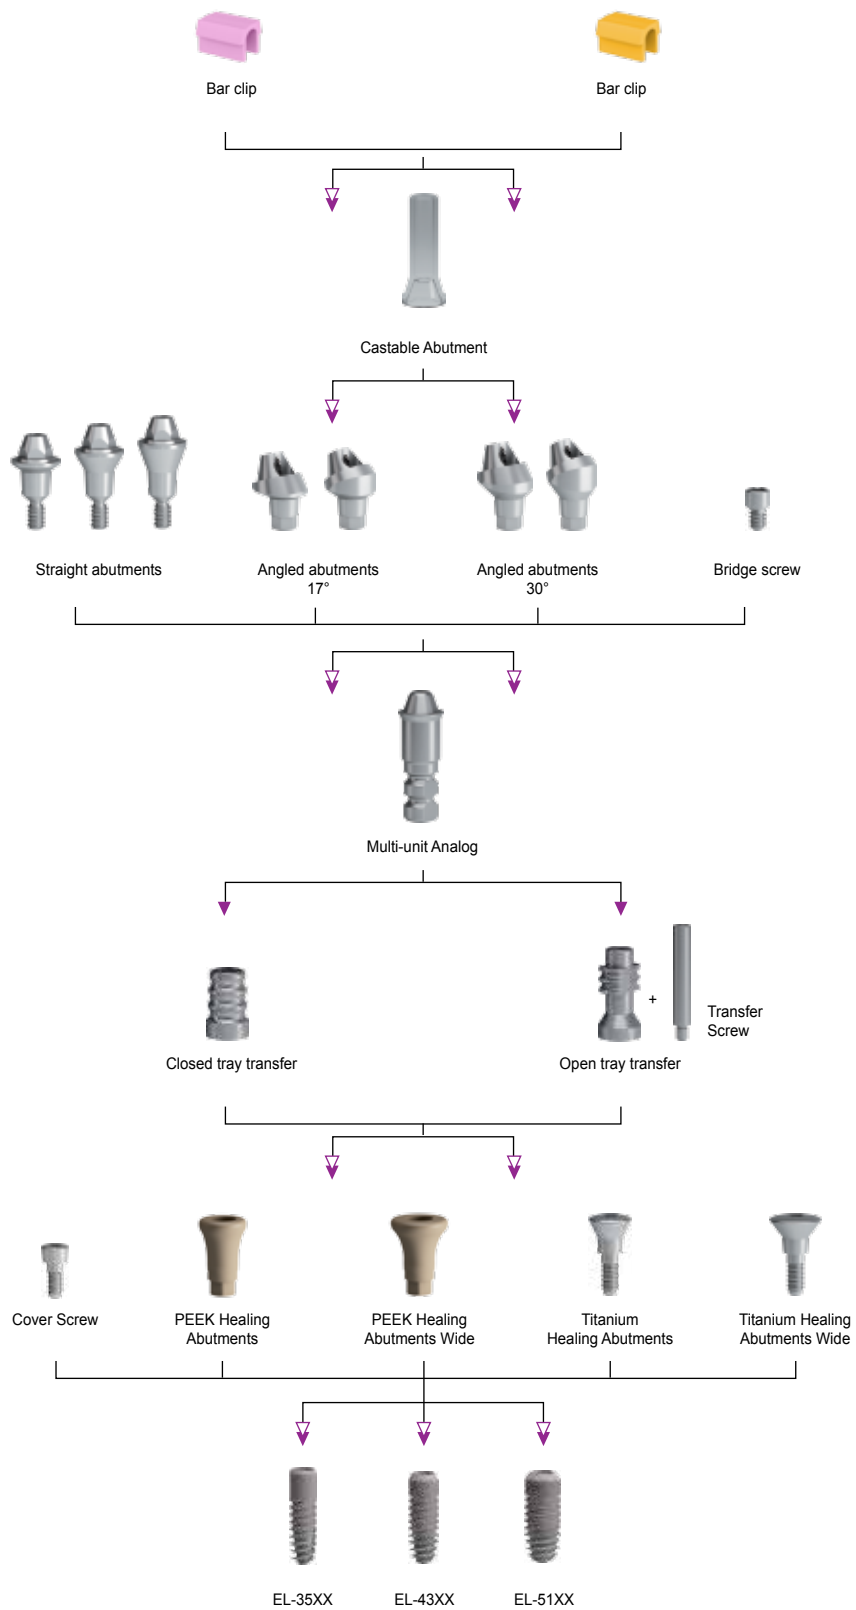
Bar clip

Bar clip

Castable Abutment

Straight abutments

Angled abutments 17°

Angled abutments 30°

Bridge screw

Multi-unit Analog

Closed tray transfer

+

Transfer Screw

Open tray transfer

Cover Screw

PEEK Healing Abutments

PEEK Healing Abutments Wide

Titanium Healing Abutments

Titanium Healing Abutments Wide

EL-35XX

EL-43XX

EL-51XX